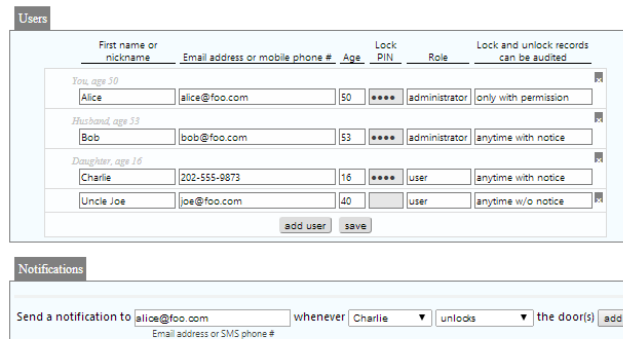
Users

| First name or nickname | Email address or mobile phone # | Age | Lock PIN | Role | Lock and unlock records can be audited |
|---|---|---|---|---|---|
| You, age 50 | | | | | |
| Alice | alice@foo.com | 50 | •••• | administrator | only with permission |
| Husband, age 53 | | | | | |
| Bob | bob@foo.com | 53 | •••• | administrator | anytime with notice |
| Daughter, age 16 | | | | | |
| Charlie | 202-555-9873 | 16 | •••• | user | anytime with notice |
| Uncle Joe | joe@foo.com | 40 | | user | anytime w/o notice |

add user save

Notifications

Send a notification to alice@foo.com whenever Charlie unlocks the door(s) add
Email address or SMS phone #